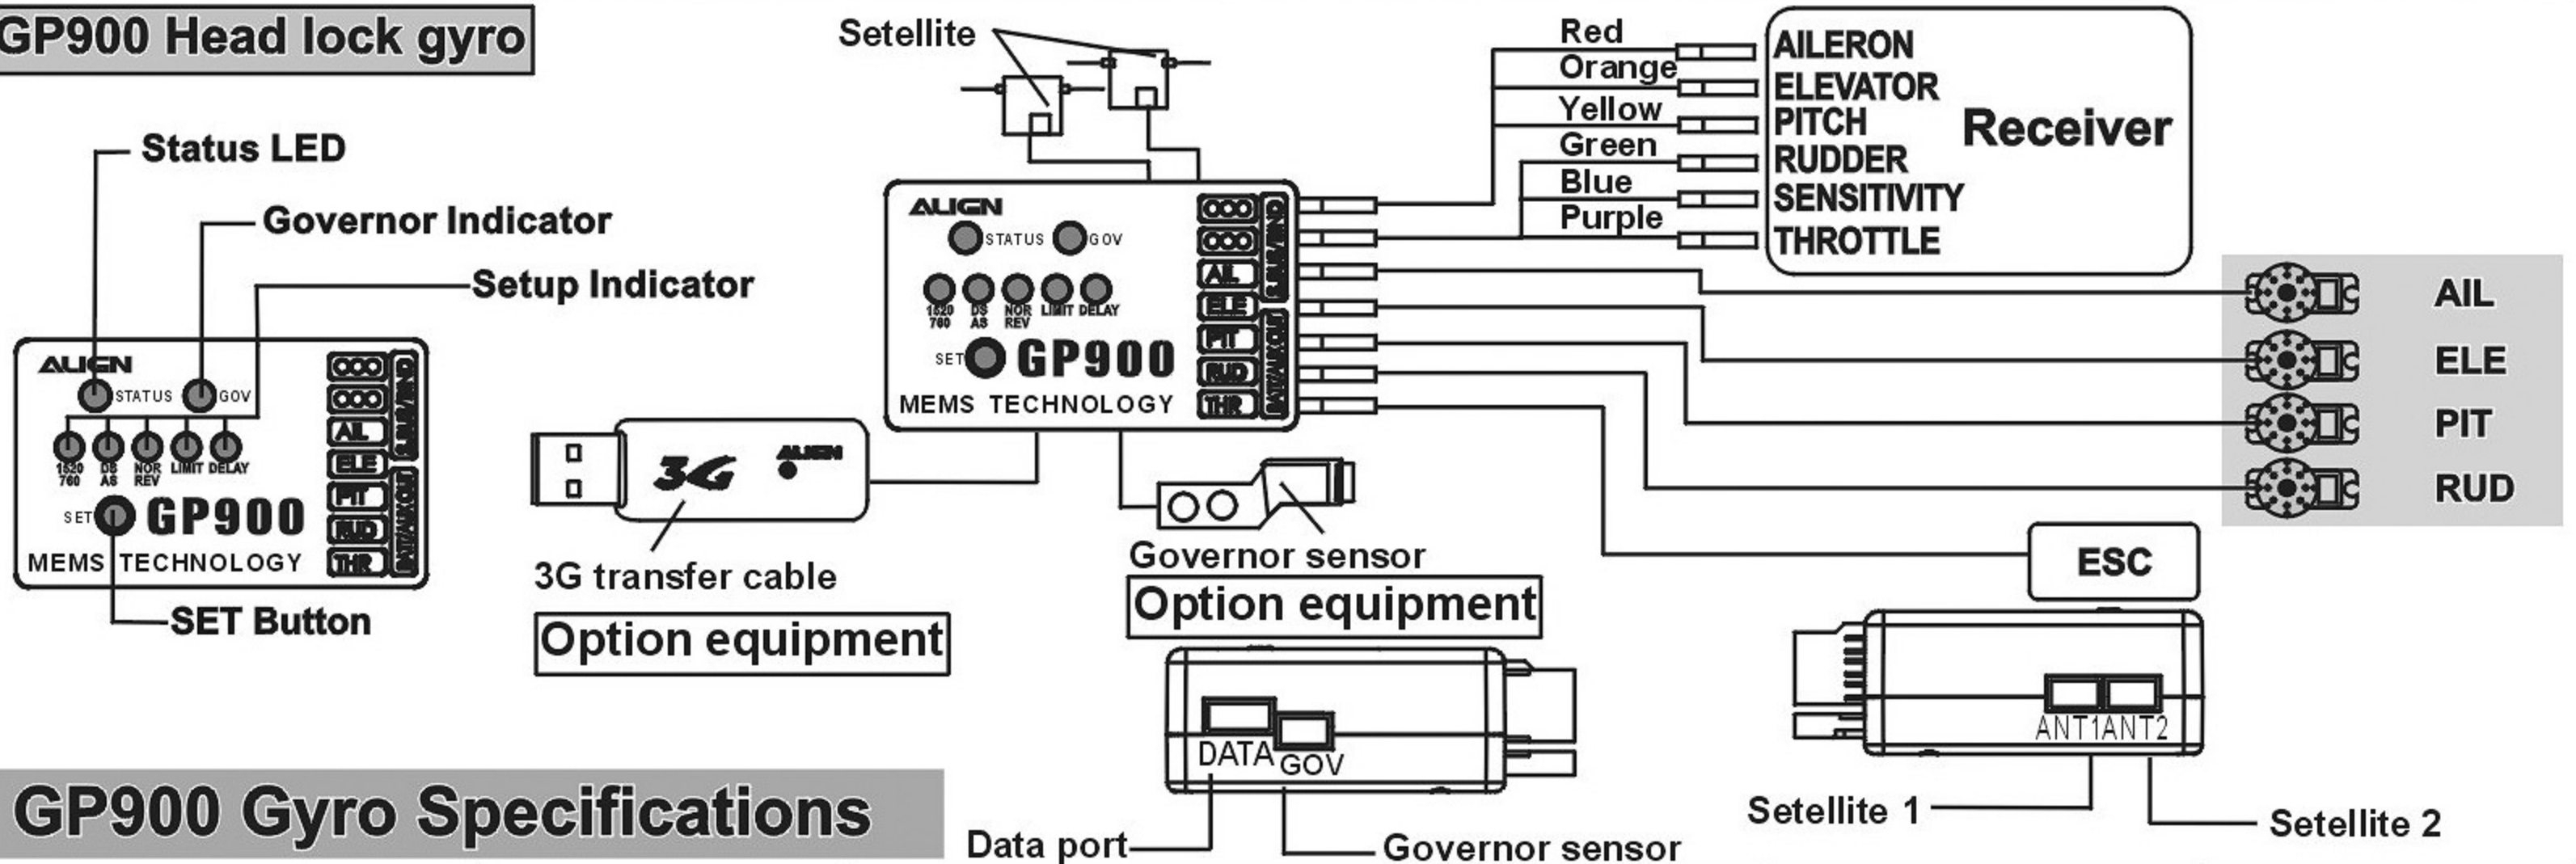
GP900 Head lock gyro

Status LED
Governor Indicator
Setup Indicator

ALIGN
STATUS GOV
1520 760 DS AS NOR REV LIMIT DELAY
SET GP900
MEMS TECHNOLOGY
AIL ELE PIT RUD THR

SET Button

Setellite

ALIGN
STATUS GOV
1520 760 DS AS NOR REV LIMIT DELAY
SET GP900
MEMS TECHNOLOGY
AIL ELE PIT RUD THR

Red
Orange
Yellow
Green
Blue
Purple

AILERON
ELEVATOR
PITCH
RUDDER
SENSITIVITY
THROTTLE
Receiver

AIL
ELE
PIT
RUD

3G ALIGN
3G transfer cable
Option equipment

Governor sensor
Option equipment

ESC

DATA GOV
ANT1ANT2

GP900 Gyro Specifications

Data port
Governor sensor
Setellite 1
Setellite 2